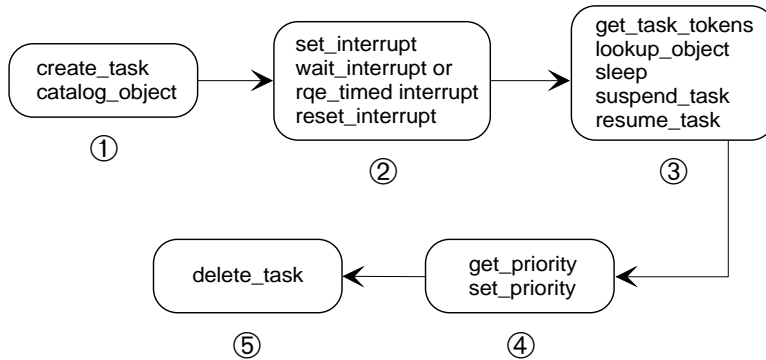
create_task
catalog_object

①

set_interrupt
wait_interrupt or
rqe_timed interrupt
reset_interrupt

②

get_task_tokens
lookup_object
sleep
suspend_task
resume_task

③

get_priority
set_priority

④

delete_task

⑤